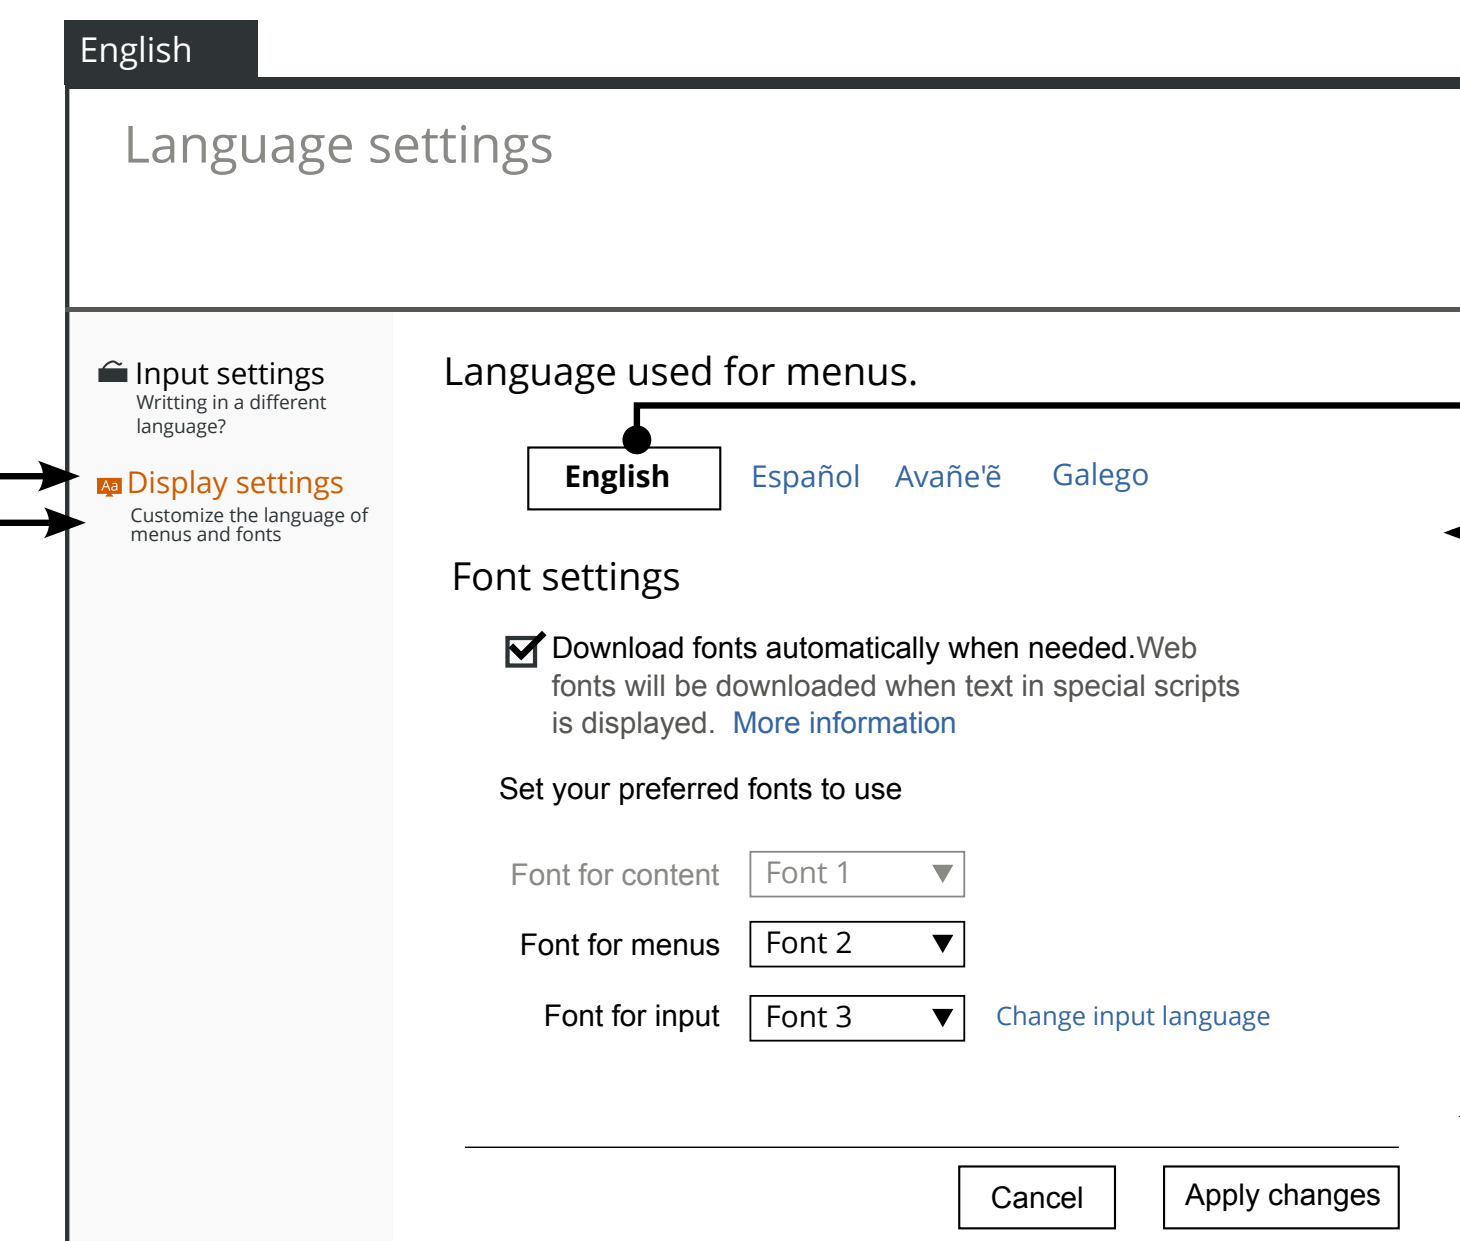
English

Language settings

Input settings
Writting in a different language?

Aa Display settings
Customize the language of menus and fonts

Language used for menus.

English Español Avañe'ẽ Galego

Font settings

Download fonts automatically when needed. Web fonts will be downloaded when text in special scripts is displayed. More information

Set your preferred fonts to use

Font for content Font 1

Font for menus Font 2

Font for input Font 3 Change input language

Cancel Apply changes